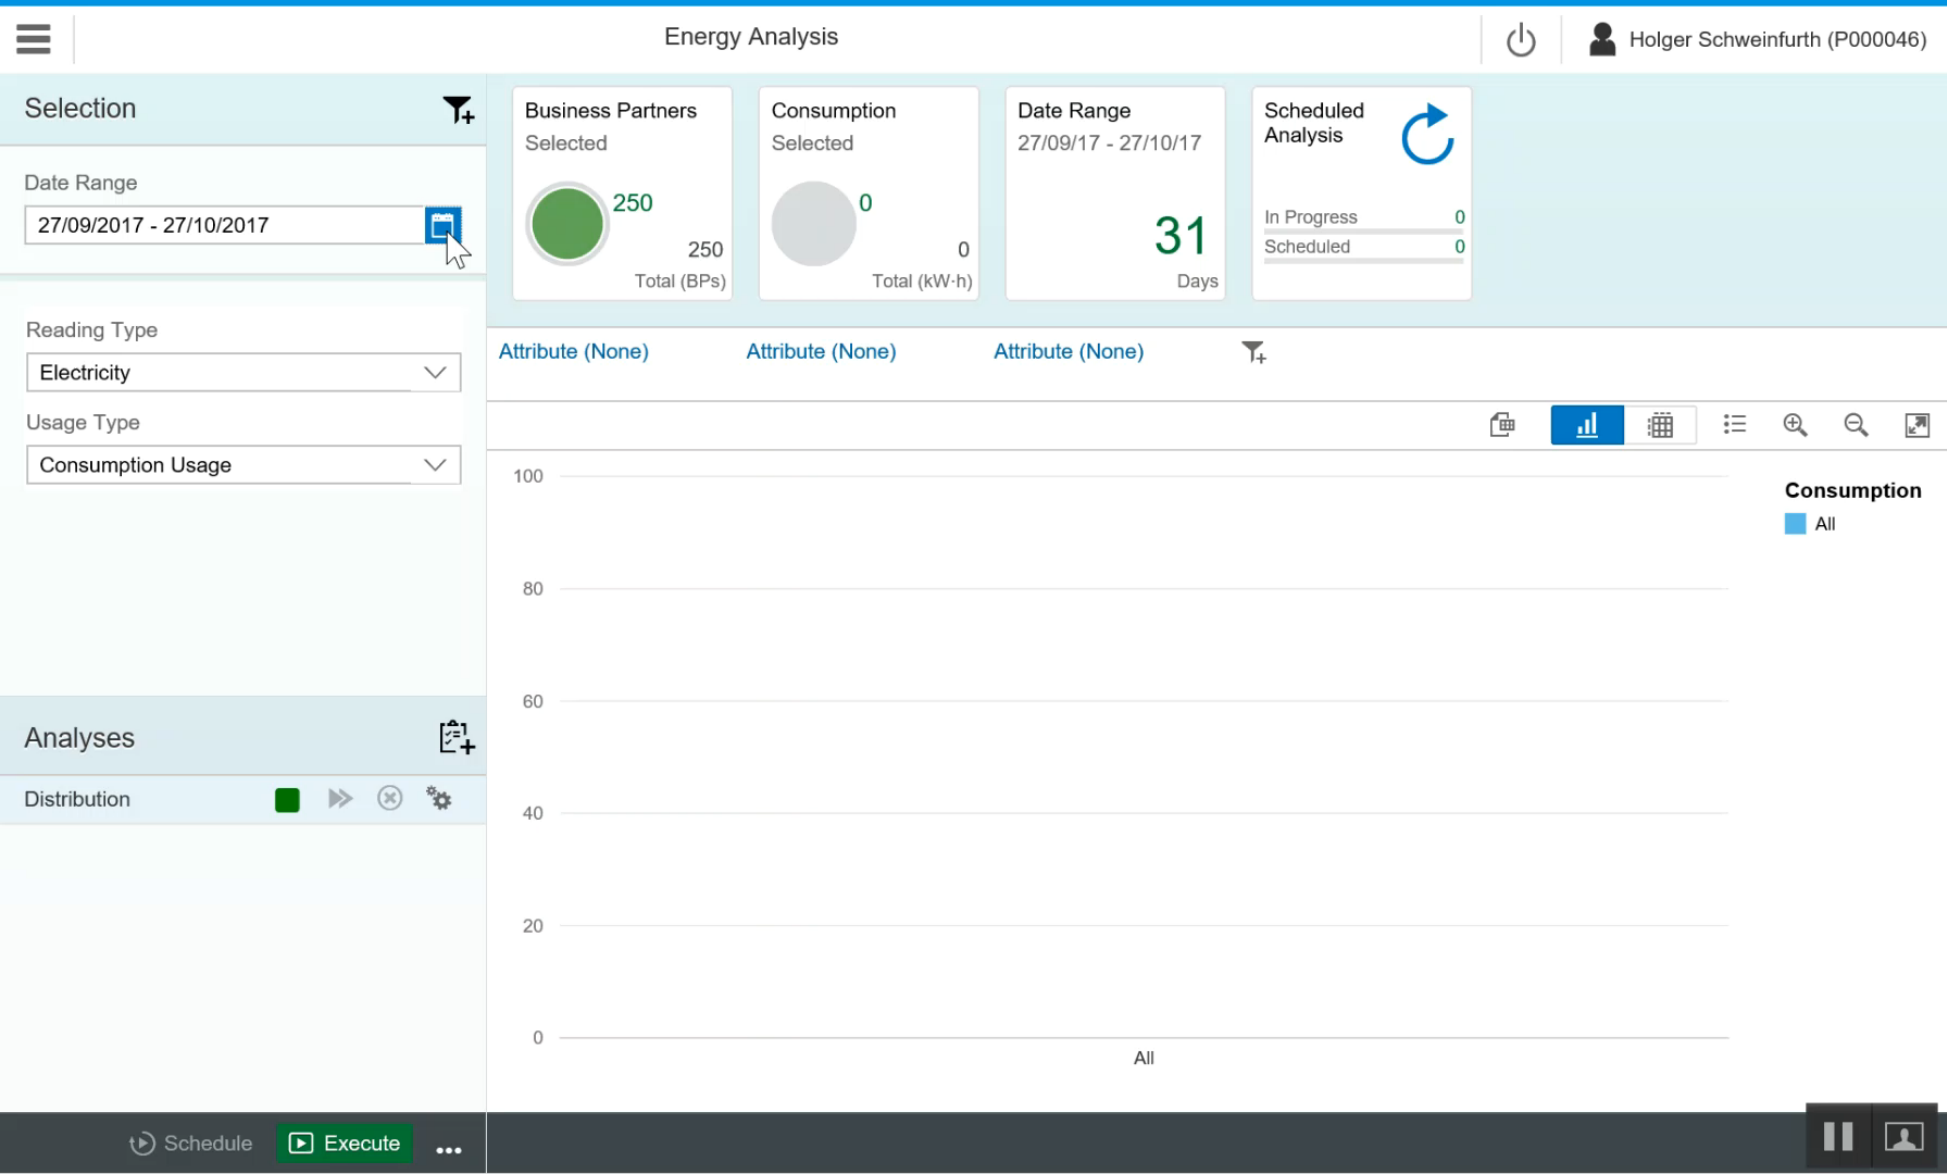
Energy Analysis

Holger Schweinfurth (P000046)

Selection

Date Range
27/09/2017 - 27/10/2017

Reading Type
Electricity

Usage Type
Consumption Usage

Analyses

Distribution

Schedule
Execute
...

Business Partners
Selected
250
250
Total (BPs)

Consumption
Selected
0
0
Total (kW·h)

Date Range
27/09/17 - 27/10/17
31
Days

Scheduled Analysis
In Progress 0
Scheduled 0

Attribute (None)
Attribute (None)
Attribute (None)

100
80
60
40
20
0
All

Consumption
All